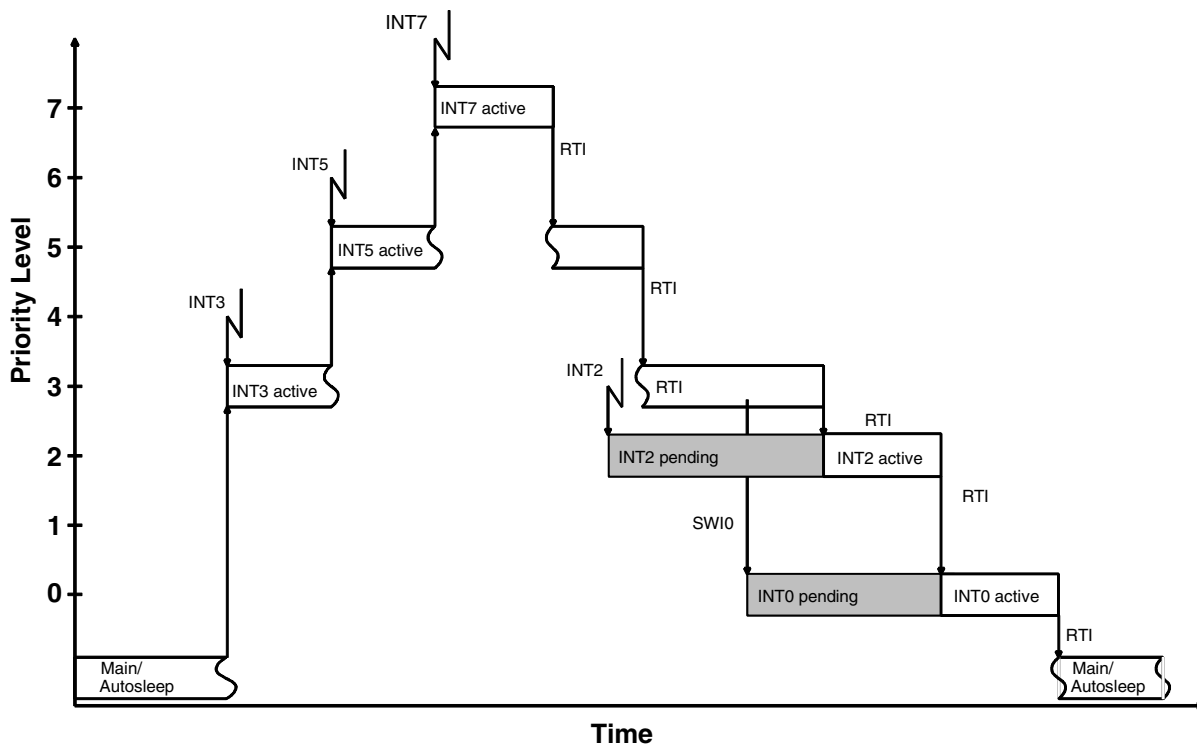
INT7

7

INT7 active

RTI

6

INT5

5

INT5 active

RTI

4

INT3

Priority Level

3

INT3 active

INT2

RTI

RTI

2

INT2 pending

INT2 active

RTI

1

SWI0

0

INT0 pending

INT0 active

RTI

Main/
Autosleep

Main/
Autosleep

Time